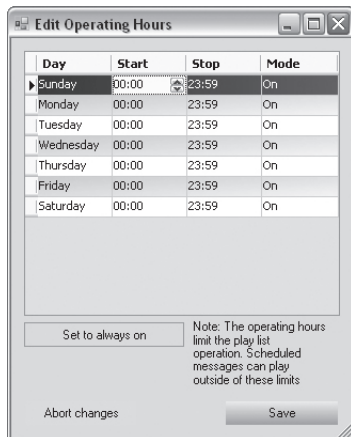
Edit Operating Hours

| Day | Start | Stop | Mode |
|---|---|---|---|
| Sunday | 00:00 | 23:59 | On |
| Monday | 00:00 | 23:59 | On |
| Tuesday | 00:00 | 23:59 | On |
| Wednesday | 00:00 | 23:59 | On |
| Thursday | 00:00 | 23:59 | On |
| Friday | 00:00 | 23:59 | On |
| Saturday | 00:00 | 23:59 | On |

Set to always on

Note: The operating hours limit the play list operation. Scheduled messages can play outside of these limits

Abort changes

Save